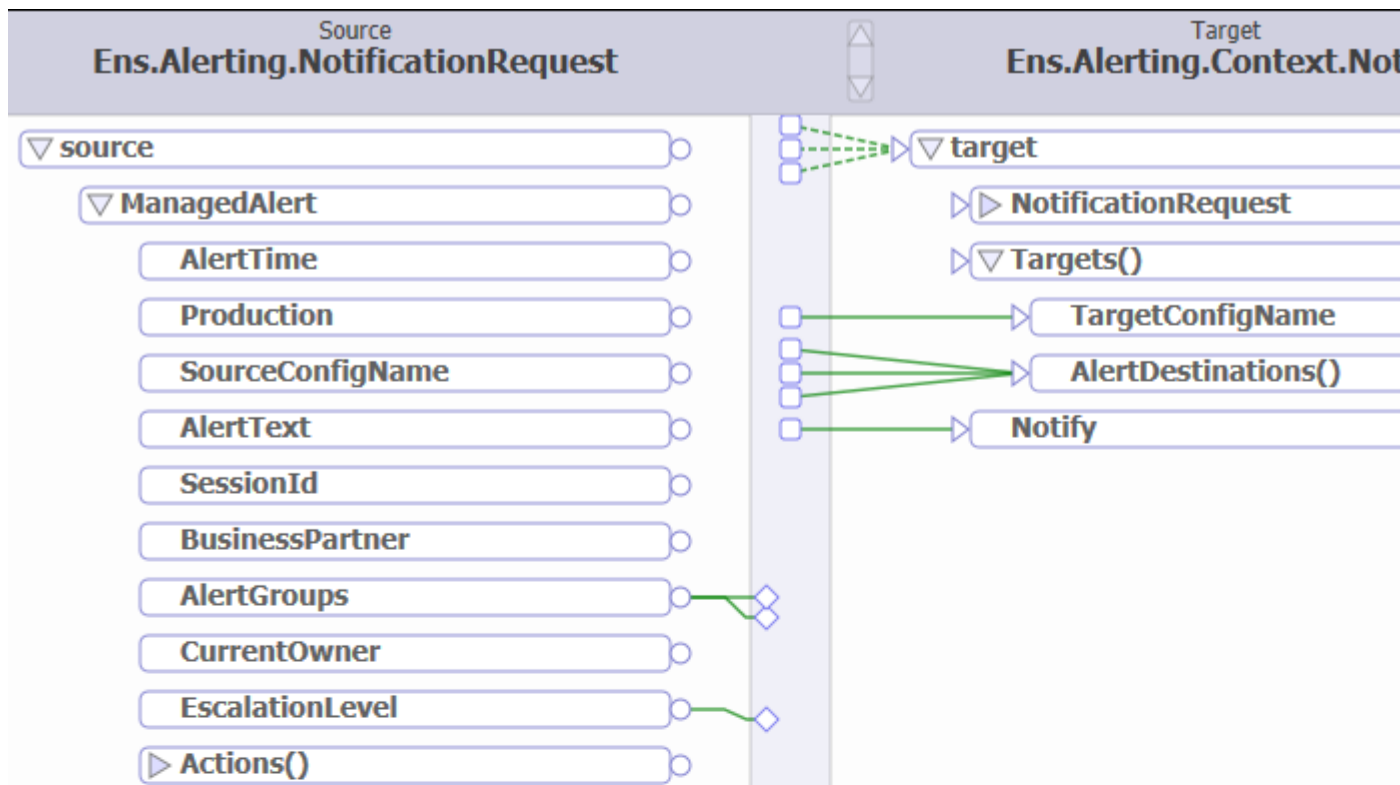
Source
Ens.Alerting.NotificationRequest

Target
Ens.Alerting.Context.Not

source
ManagedAlert
AlertTime
Production
SourceConfigName
AlertText
SessionId
BusinessPartner
AlertGroups
CurrentOwner
EscalationLevel
Actions()

target
NotificationRequest
Targets()
TargetConfigName
AlertDestinations()
Notify